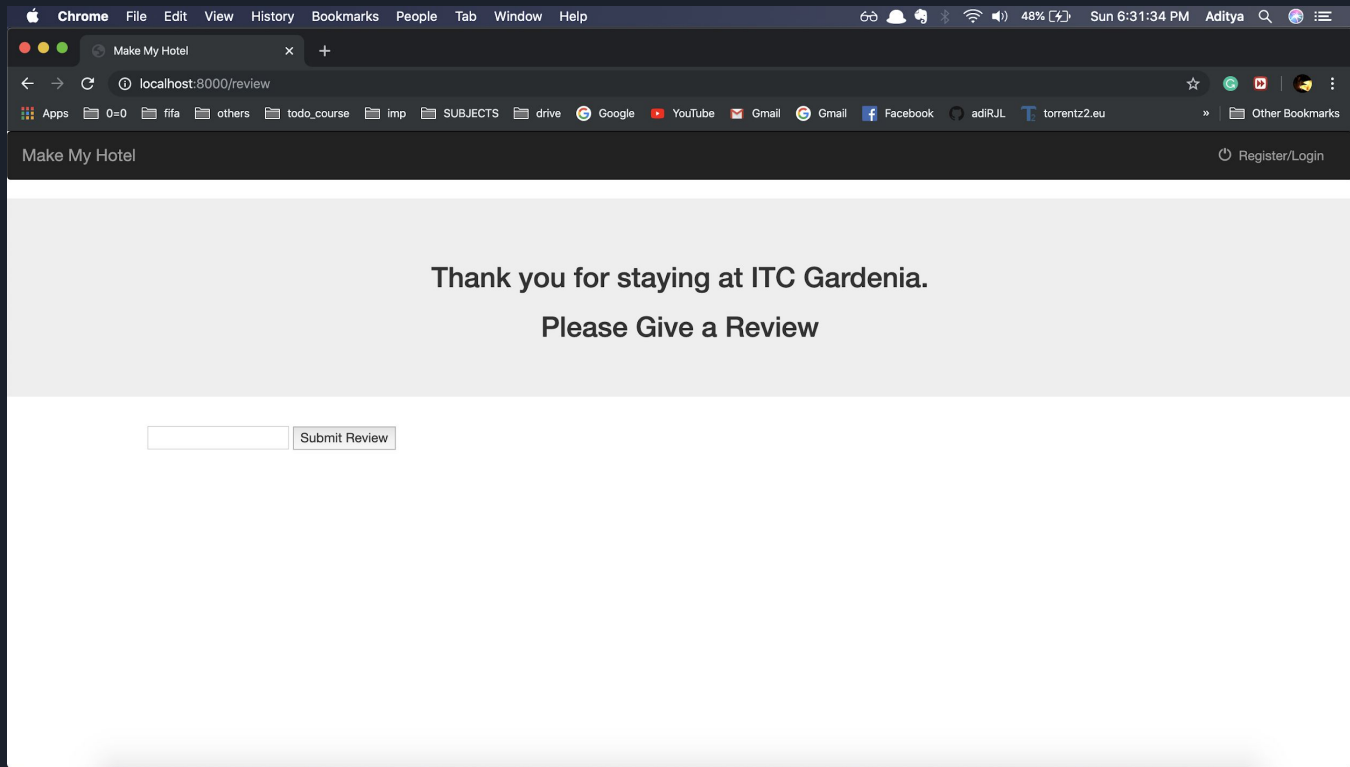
Chrome File Edit View History Bookmarks People Tab Window Help
48% Sun 6:31:34 PM Aditya

Make My Hotel ×
+

localhost:8000/review

Apps 0=0 fifa others todo_course imp SUBJECTS drive Google YouTube Gmail Gmail Facebook adiRJL torrentz2.eu » Other Bookmarks

Make My Hotel
Register/Login

Thank you for staying at ITC Gardenia.

Please Give a Review

Submit Review